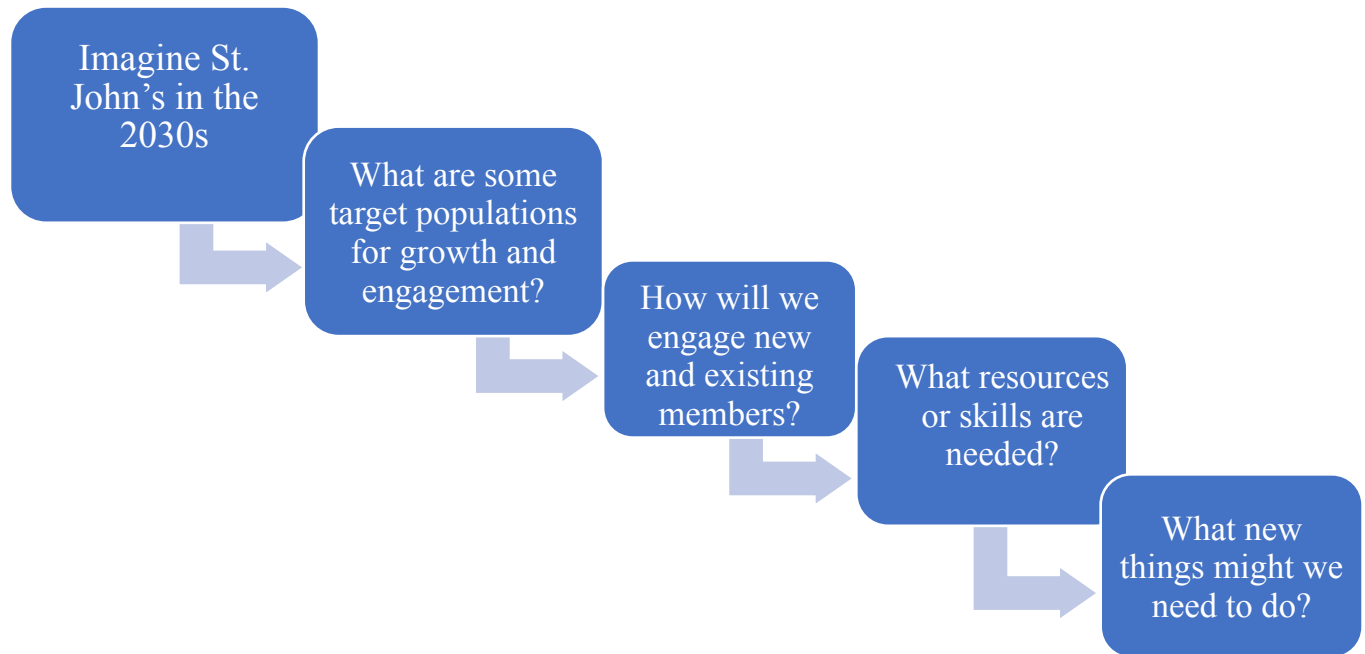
Imagine St. John’s in the 2030s

What are some target populations for growth and engagement?

How will we engage new and existing members?

What resources or skills are needed?

What new things might we need to do?